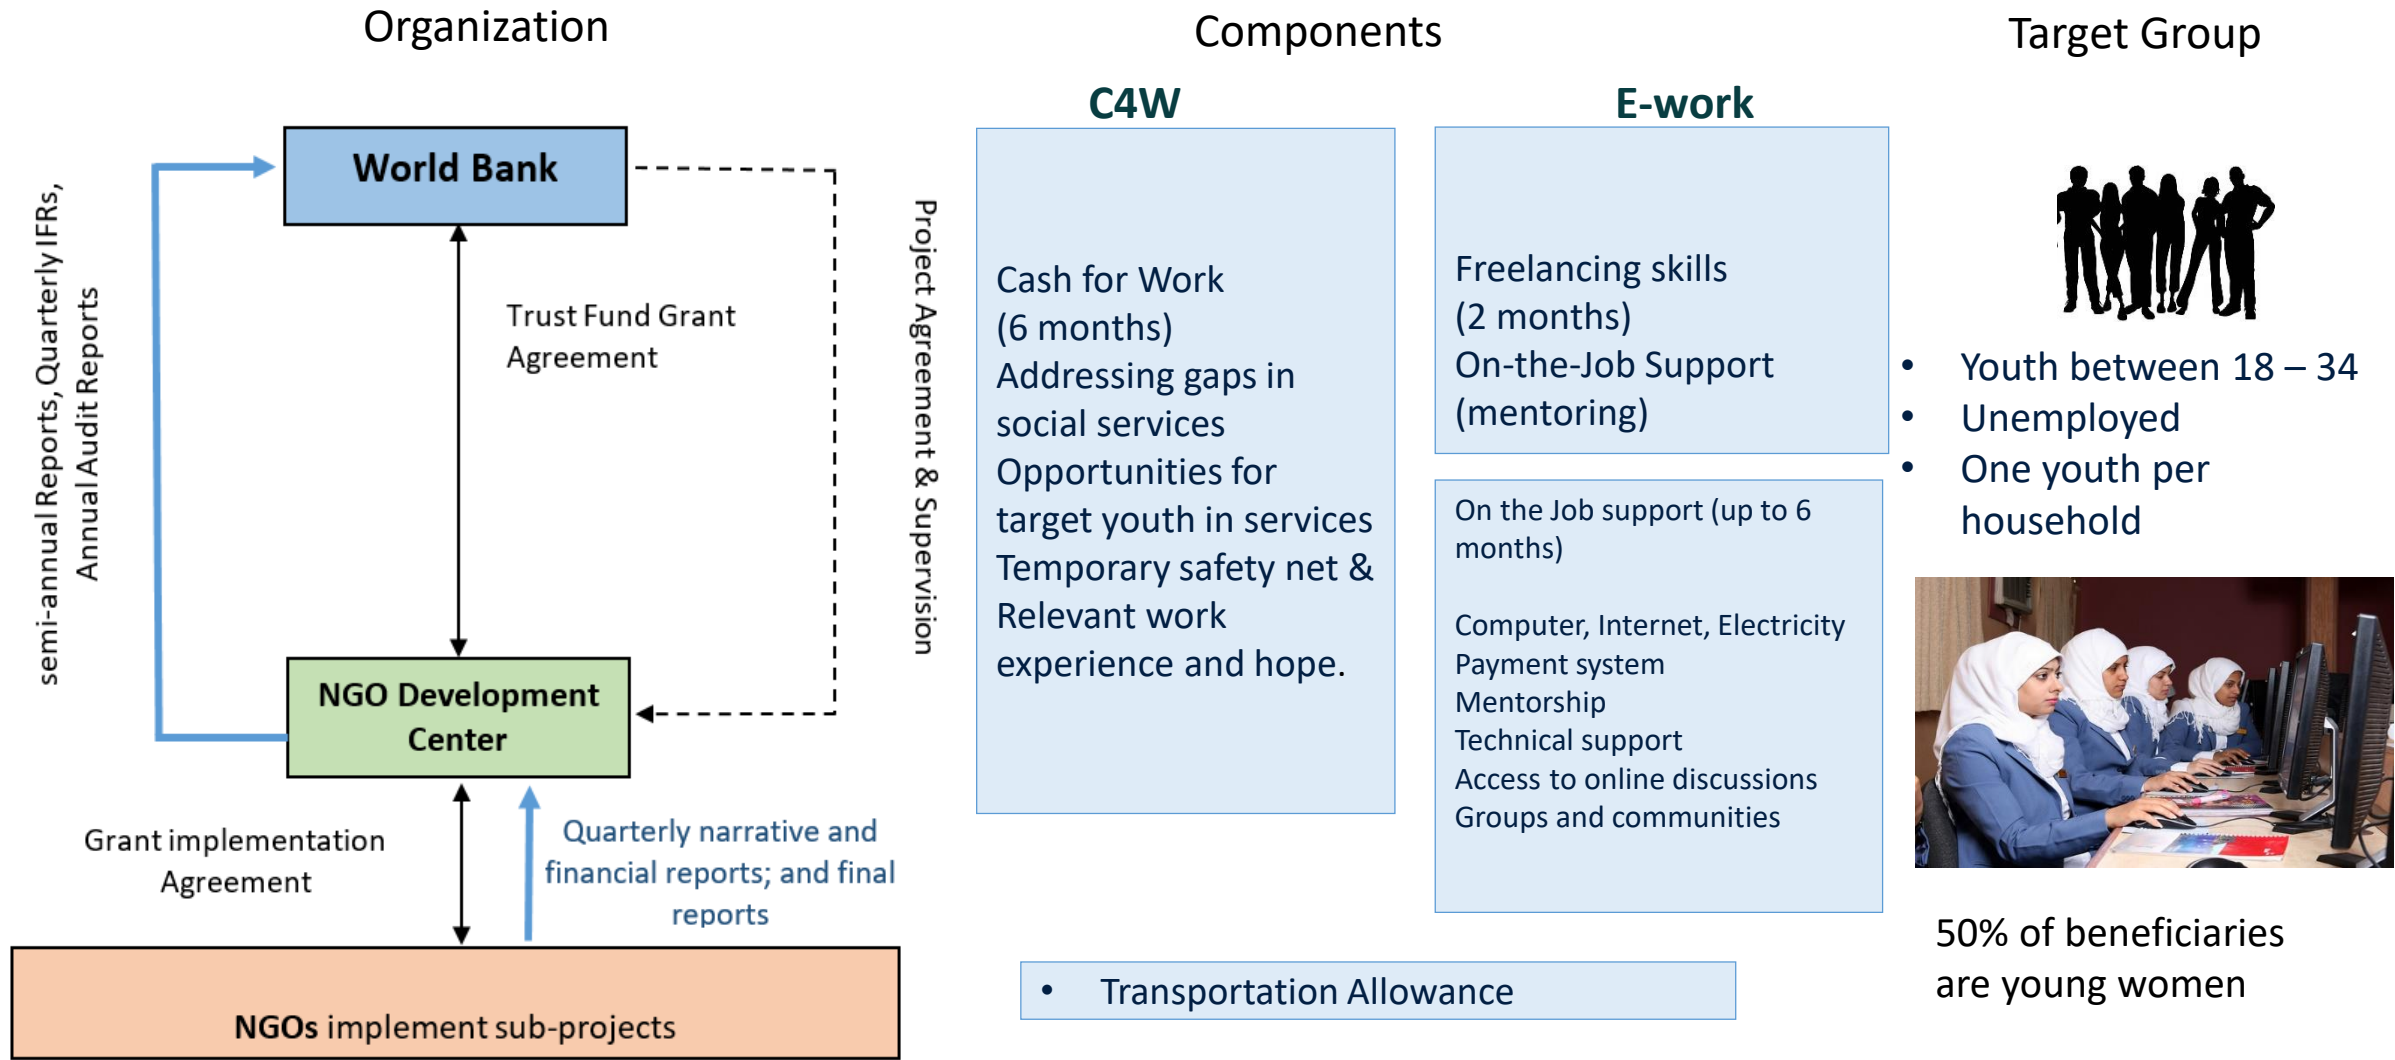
Organization

World Bank

semi-annual Reports, Quarterly IFRs, Annual Audit Reports

Trust Fund Grant Agreement

Project Agreement & Supervision

NGO Development Center

Grant implementation Agreement

Quarterly narrative and financial reports; and final reports

NGOs implement sub-projects

Components

C4W

Cash for Work (6 months)
Addressing gaps in social services
Opportunities for target youth in services
Temporary safety net & Relevant work experience and hope.

E-work

Freelancing skills (2 months)
On-the-Job Support (mentoring)

On the Job support (up to 6 months)

Computer, Internet, Electricity
Payment system
Mentorship
Technical support
Access to online discussions
Groups and communities

• Transportation Allowance

Target Group

• Youth between 18 – 34
• Unemployed
• One youth per household

50% of beneficiaries are young women